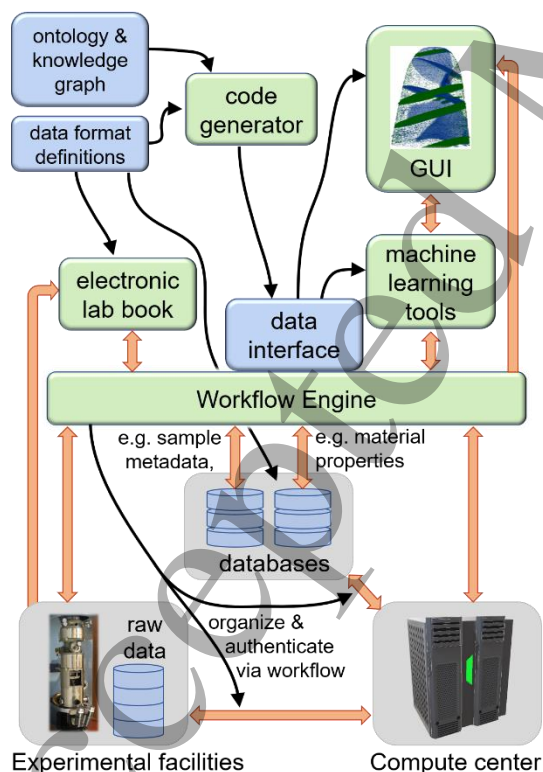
ontology & knowledge graph

code generator

data format definitions

GUI

electronic lab book

machine learning tools

data interface

Workflow Engine

e.g. sample metadata,

e.g. material properties

databases

raw data

organize & authenticate via workflow

Experimental facilities

Compute center